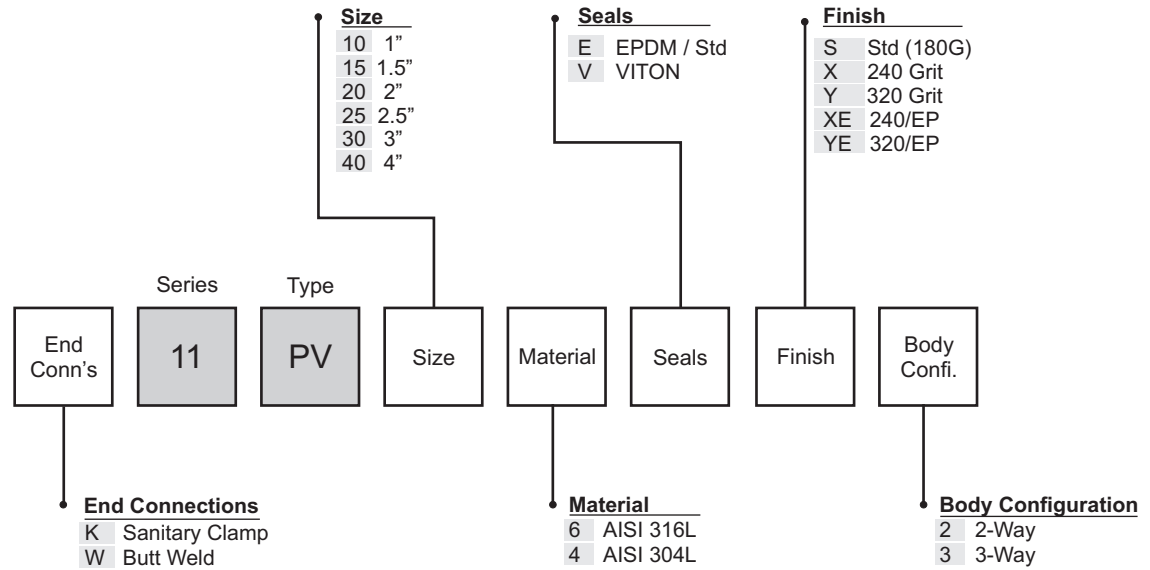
Size
| | |
|---|---|
| 10 | 1” |
| 15 | 1.5” |
| 20 | 2” |
| 25 | 2.5” |
| 30 | 3” |
| 40 | 4” |

Seals
| | |
|---|---|
| E | EPDM / Std |
| V | VITON |

Finish
| | |
|---|---|
| S | Std (180G) |
| X | 240 Grit |
| Y | 320 Grit |
| XE | 240/EP |
| YE | 320/EP |

Series

Type

End Conn’s

11

PV

Size

Material

Seals

Finish

Body Confi.

End Connections
| | |
|---|---|
| K | Sanitary Clamp |
| W | Butt Weld |

Material
| | |
|---|---|
| 6 | AISI 316L |
| 4 | AISI 304L |

Body Configuration
| | |
|---|---|
| 2 | 2-Way |
| 3 | 3-Way |